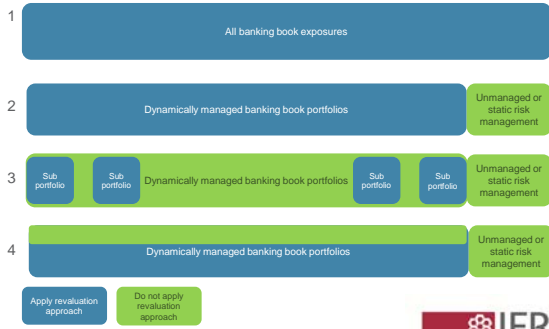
1

All banking book exposures

2

Dynamically managed banking book portfolios

Unmanaged or static risk management

3

Sub portfolio

Sub portfolio

Dynamically managed banking book portfolios

Sub portfolio

Sub portfolio

Unmanaged or static risk management

4

Dynamically managed banking book portfolios

Unmanaged or static risk management

Apply revaluation approach

Do not apply revaluation approach

IFR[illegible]